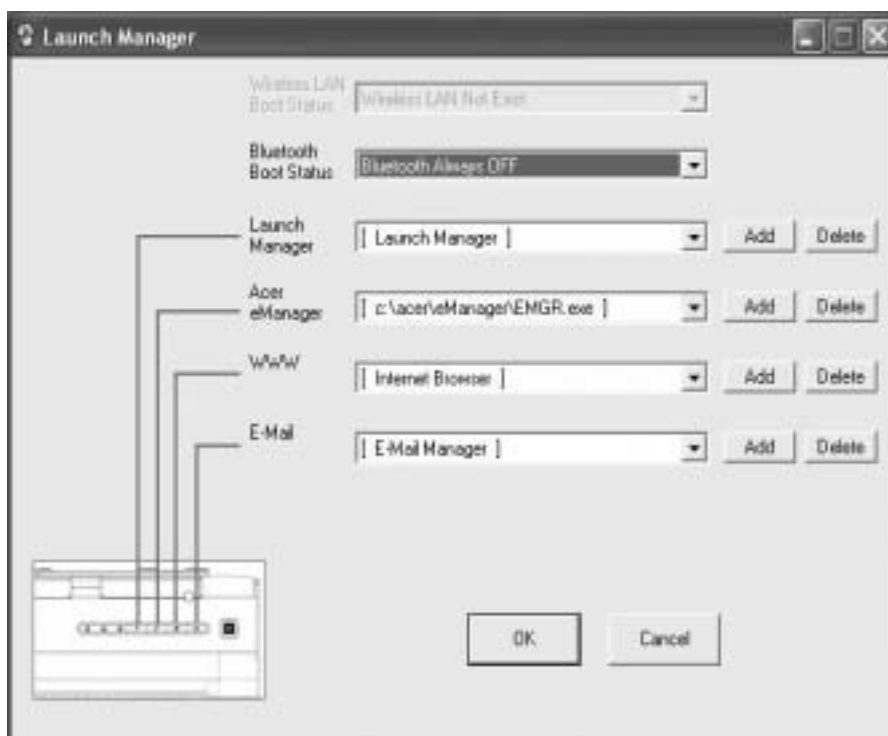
Launch Manager

Wireless LAN Boot Status

Wireless LAN Not Exist

Bluetooth Boot Status

Bluetooth Always OFF

Launch Manager

[ Launch Manager ]

Add

Delete

Acer eManager

[ c:\acer\eManager\EMGR.exe ]

Add

Delete

WWW

[ Internet Browser ]

Add

Delete

E-Mail

[ E-Mail Manager ]

Add

Delete

OK

Cancel